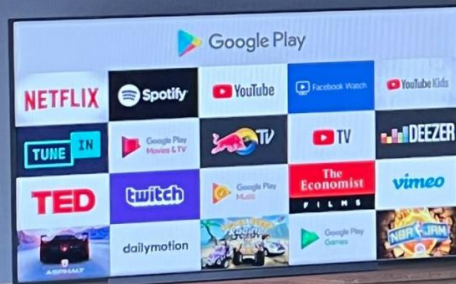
Google Play

NETFLIX

Spotify

YouTube

Facebook Watch

YouTube Kids

TUNE IN

Google Play Movies & TV

TV

TV

DEEZER

TED

twitch

Google Play Music

The Economist FILMS

vimeo

ASPHALT

dailymotion

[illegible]

Google Play Games

NBA JAM